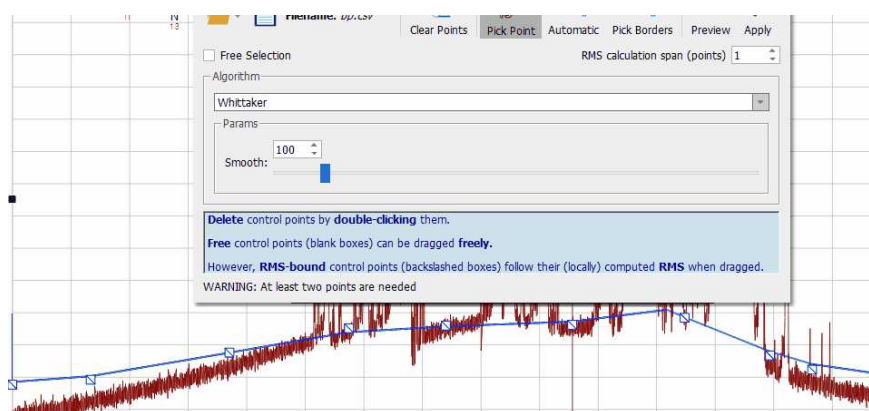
Filename: bp.csv

Clear Points Pick Point Automatic Pick Borders Preview Apply

Free Selection

RMS calculation span (points) 1

Algorithm

Whittaker

Params

Smooth: 100

**Delete** control points by **double-clicking** them.

**Free** control points (blank boxes) can be dragged **freely.**

However, **RMS-bound** control points (backslashed boxes) follow their (locally) computed **RMS** when dragged.

WARNING: At least two points are needed